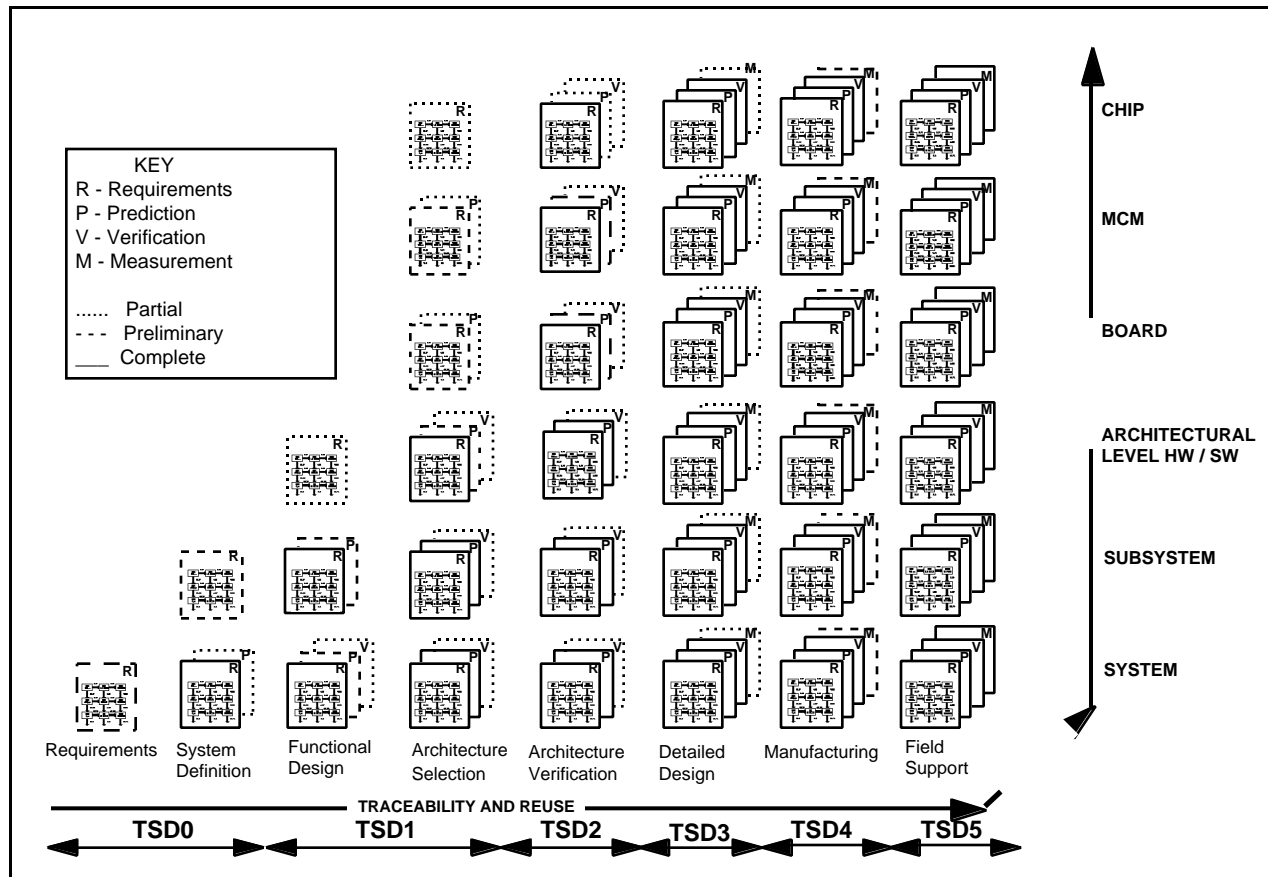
KEY
R - Requirements
P - Prediction
V - Verification
M - Measurement

...... Partial
- - - Preliminary
___ Complete

CHIP

MCM

BOARD

ARCHITECTURAL LEVEL HW / SW

SUBSYSTEM

SYSTEM

R
R P
R P
R V
R P V
R V
R P V
R P M
R P M
R P M

Requirements
System Definition
Functional Design
Architecture Selection
Architecture Verification
Detailed Design
Manufacturing
Field Support

TRACEABILITY AND REUSE

TSD0
TSD1
TSD2
TSD3
TSD4
TSD5